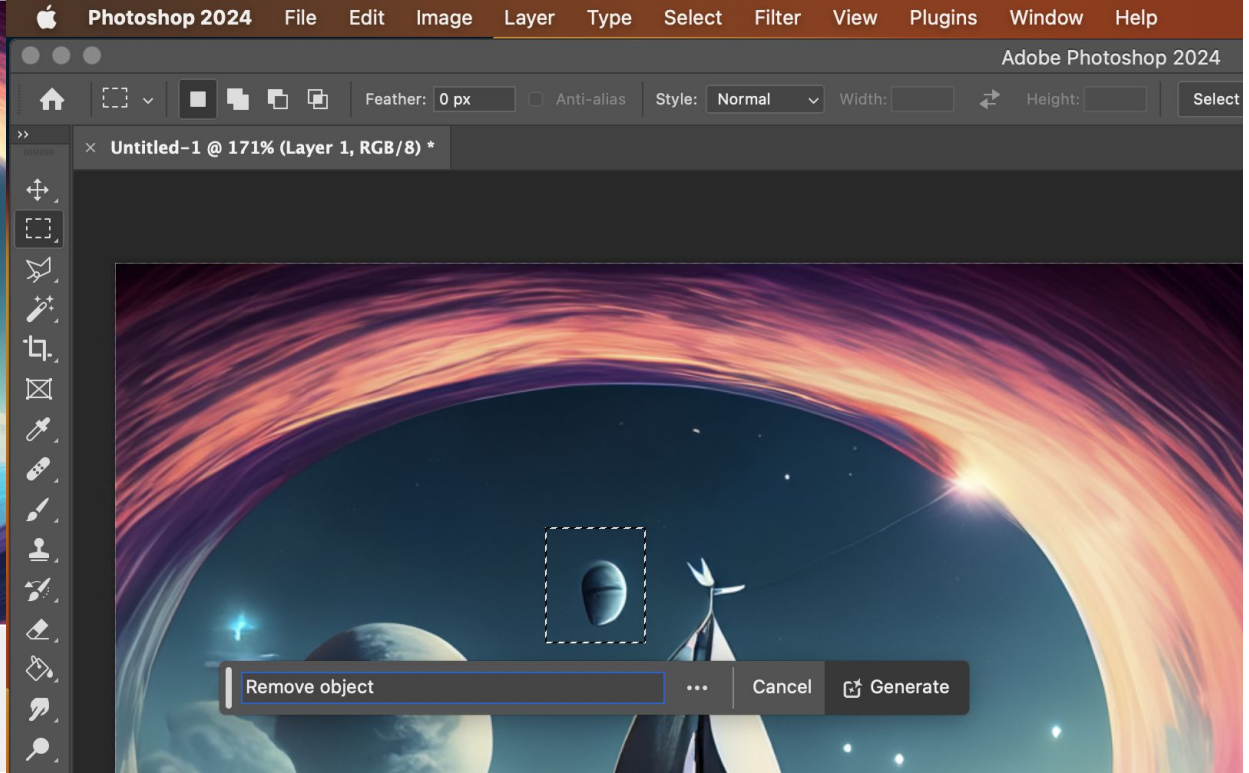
Photoshop 2024 File Edit Image Layer Type Select Filter View Plugins Window Help

Adobe Photoshop 2024

Feather: 0 px Anti-alias Style: Normal Width: Height: Select

Untitled-1 @ 171% (Layer 1, RGB/8) *

Remove object ••• Cancel Generate